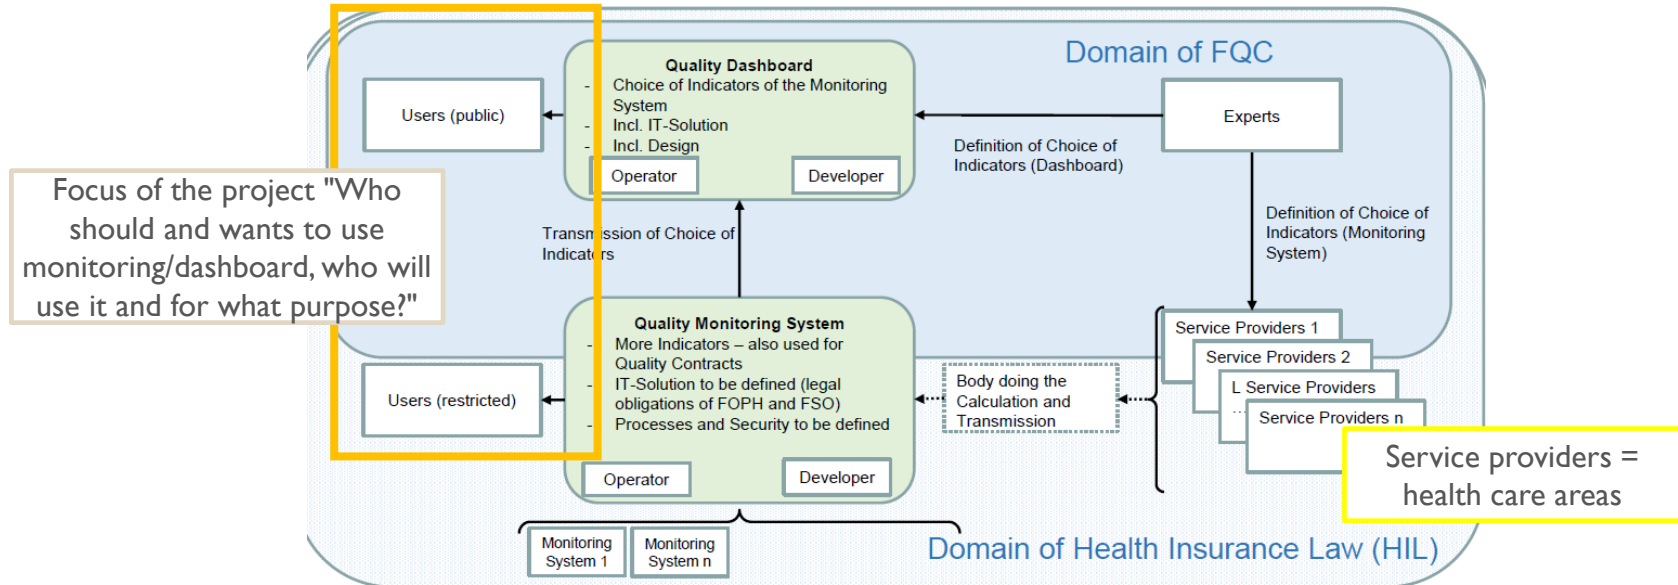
Domain of FQC

Users (public)

Quality Dashboard
- Choice of Indicators of the Monitoring System
- Incl. IT-Solution
- Incl. Design

Operator

Developer

Experts

Definition of Choice of Indicators (Dashboard)

Focus of the project "Who should and wants to use monitoring/dashboard, who will use it and for what purpose?"

Transm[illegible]ssion of Choice of Indicat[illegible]rs

Definition of Choice of Indicators (Monitoring System)

Quality Monitoring System
- More Indicators – also used for Quality Contracts
- IT-Solution to be defined (legal obligations of FOPH and FSO)
- Processes and Security to be defined

Users (restricted)

Operator

Developer

Body doing the Calculation and Transmission

Service Providers 1

Service Providers 2

L Service Providers

...

Service Providers n

Service providers = health care areas

Monitoring System 1

Monitoring System n

Domain of Health Insurance Law (HIL)